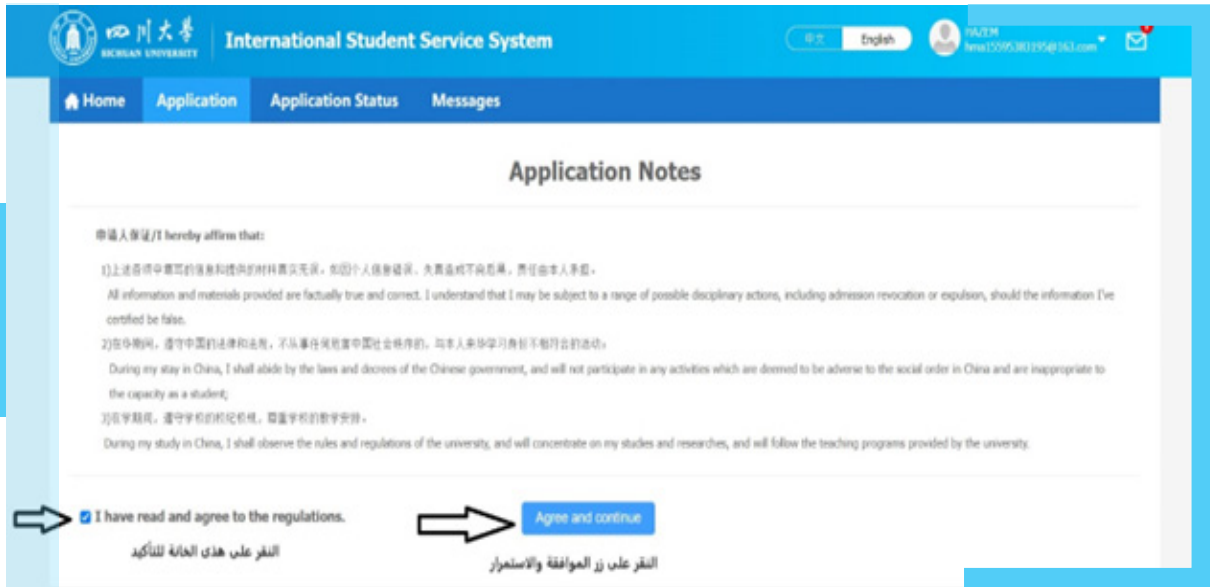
四川大学 SICHUAN UNIVERSITY

International Student Service System

中文 English

HAZEM
hma15595383195@163.com

Home Application Application Status Messages

Application Notes

申请人保证/I hereby affirm that:

1)上述各项中填写的信息和提供的材料真实无误，如因个人信息错误、失真造成不良后果，责任由本人承担。

All information and materials provided are factually true and correct. I understand that I may be subject to a range of possible disciplinary actions, including admission revocation or expulsion, should the information I've certified be false.

2)在华期间，遵守中国的法律和法规，不从事任何危害中国社会秩序的、与本人来华学习身份不相符合的活动。

During my stay in China, I shall abide by the laws and decrees of the Chinese government, and will not participate in any activities which are deemed to be adverse to the social order in China and are inappropriate to the capacity as a student;

3)在学期间，遵守学校的校纪校规，尊重学校的教学安排。

During my study in China, I shall observe the rules and regulations of the university, and will concentrate on my studies and researches, and will follow the teaching programs provided by the university.

I have read and agree to the regulations.

Agree and continue

النقر على هذى الخانة للتأكيد

النقر على زر الموافقة والاستمرار